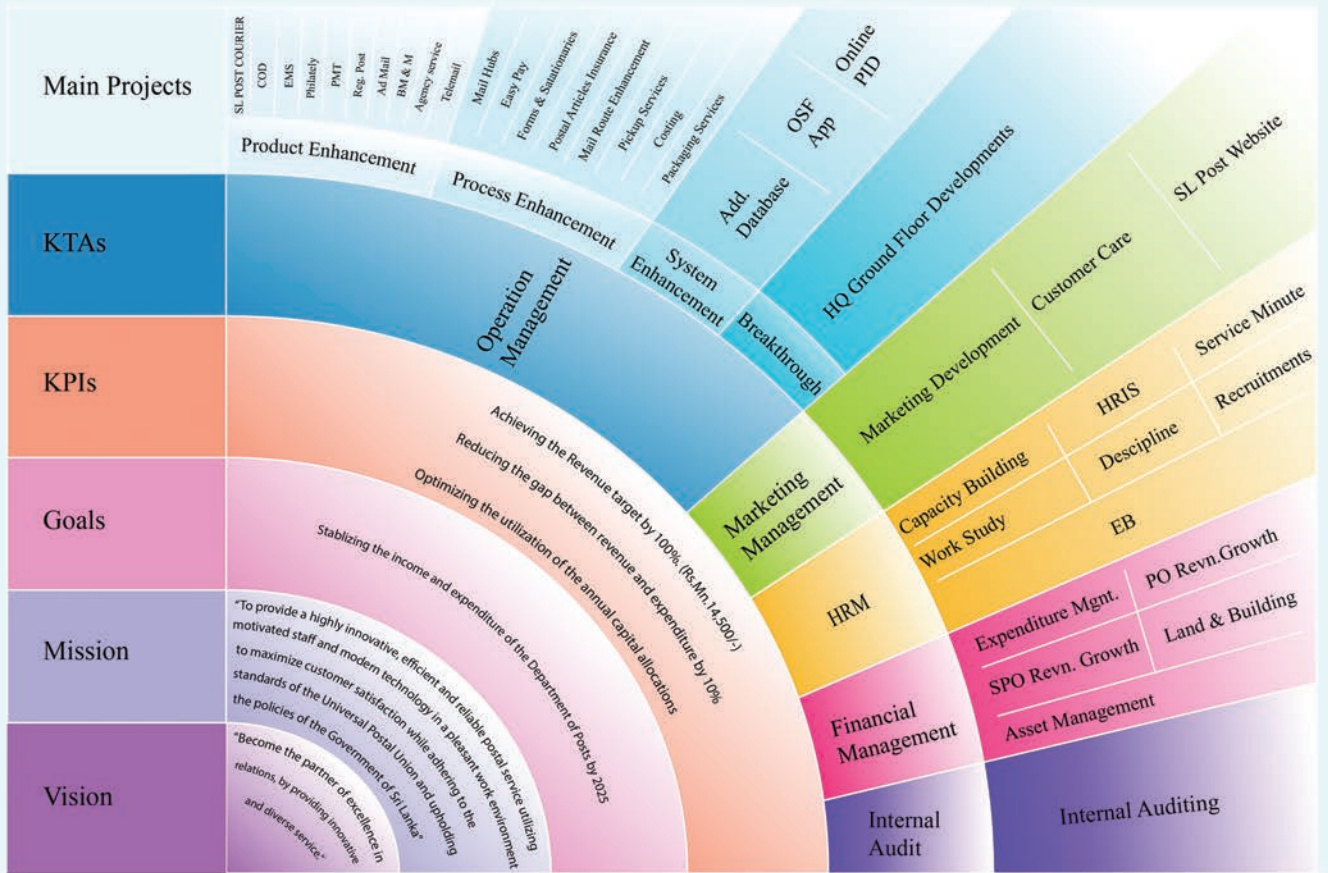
Main Projects

SL POST COURIER
COD
EMS
Philately
PMT
Reg. Post
Ad Mail
BM & M
Agency service
Telemail
Mail Hubs
Easy Pay
Forms & Satationaries
Postal Articles Insurance
Mail Route Enhancement
Pickup Services
Costing
Packaging Services
Online PID
OSF App
Add. Database

Product Enhancement
Process Enhancement
System Enhancement
Breakthrough
HQ Ground Floor Developments
SL Post Website
Customer Care
Marketing Development
Service Minute
Recruitments
HRIS
Descipline
Capacity Building
Work Study
EB
PO Revn.Growth
Expenditure Mgnt.
Land & Building
SPO Revn. Growth
Asset Management
Internal Auditing

KTAs

Operation Management
Marketing Management
HRM
Financial Management
Internal Audit

KPIs

Achieving the Revenue target by 100% (Rs.Mn.14,500/-)
Reducing the gap between revenue and expenditure by 10%
Optimizing the utilization of the annual capital allocations

Goals

Stablizing the income and expenditure of the Department of Posts by 2025

Mission

"To provide a highly innovative, efficient and reliable postal service utilizing motivated staff and modern technology in a pleasant work environment to maximize customer satisfaction while adhering to the standards of the Universal Postal Union and upholding the policies of the Government of Sri Lanka"

Vision

"Become the partner of excellence in relations, by providing innovative and diverse service."